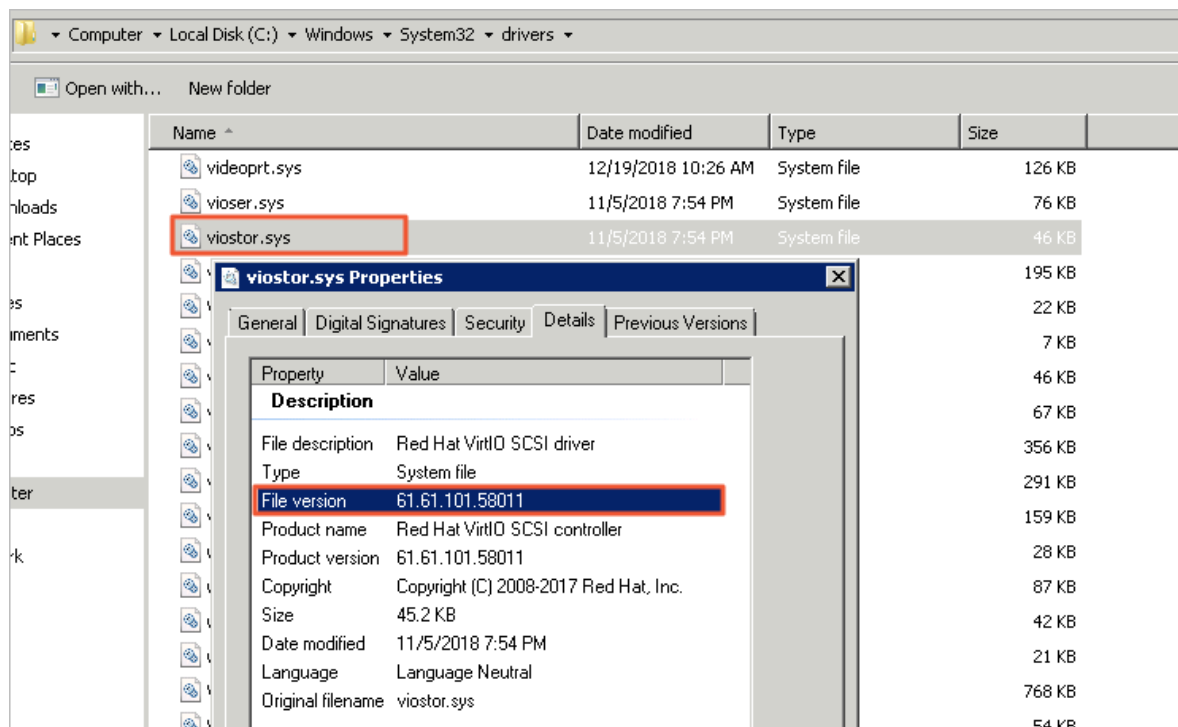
Computer ▸ Local Disk (C:) ▸ Windows ▸ System32 ▸ drivers ▸

Open with... New folder

tes
ktop
nloads
nt Places
es
uments
c
res
os
ter
rk

| Name | Date modified | Type | Size |
|---|---|---|---|
| videoprt.sys | 12/19/2018 10:26 AM | System file | 126 KB |
| vioser.sys | 11/5/2018 7:54 PM | System file | 76 KB |
| viostor.sys | 11/5/2018 7:54 PM | System file | 46 KB |

195 KB
22 KB
7 KB
46 KB
67 KB
356 KB
291 KB
159 KB
28 KB
87 KB
42 KB
21 KB
768 KB
54 KB

viostor.sys Properties

General | Digital Signatures | Security | Details | Previous Versions

| Property | Value |
|---|---|
| Description | |
| File description | Red Hat VirtIO SCSI driver |
| Type | System file |
| File version | 61.61.101.58011 |
| Product name | Red Hat VirtIO SCSI controller |
| Product version | 61.61.101.58011 |
| Copyright | Copyright (C) 2008-2017 Red Hat, Inc. |
| Size | 45.2 KB |
| Date modified | 11/5/2018 7:54 PM |
| Language | Language Neutral |
| Original filename | viostor.sys |